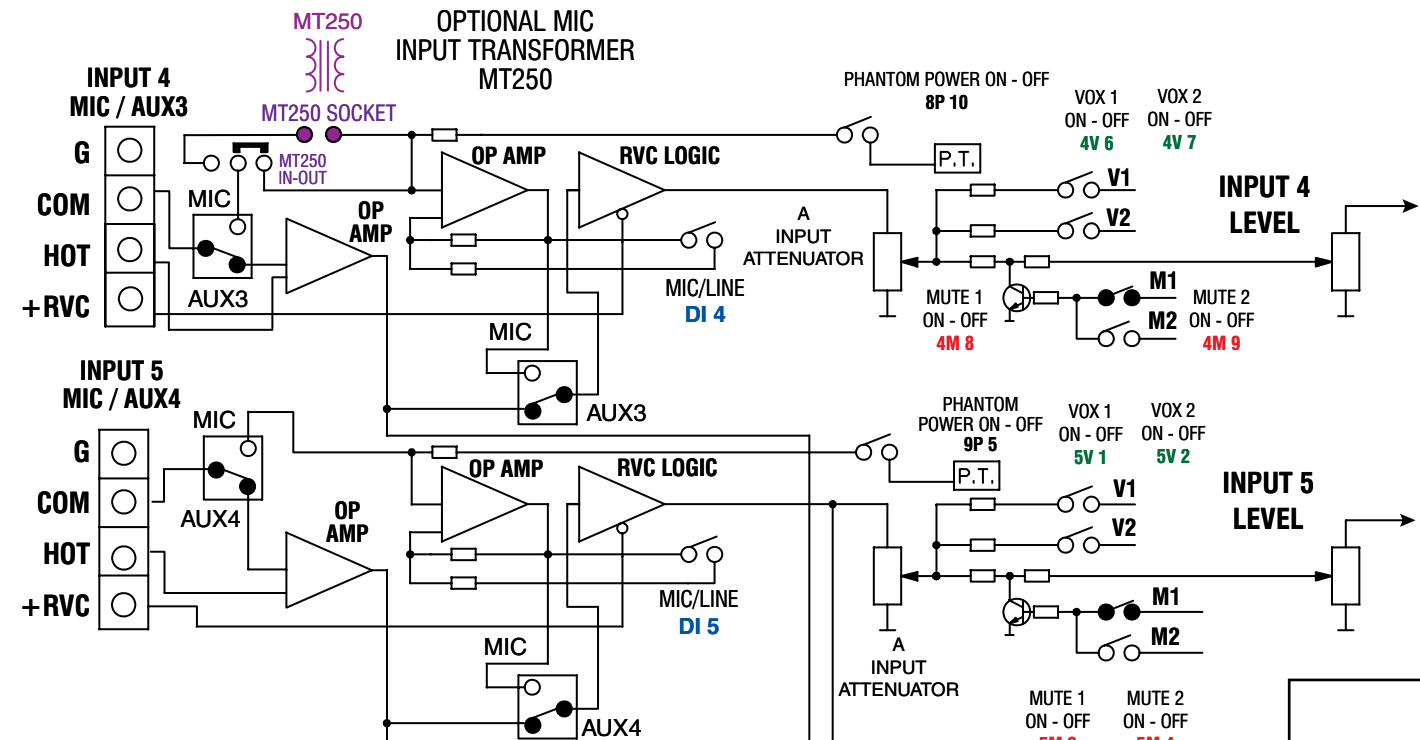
MT250

OPTIONAL MIC INPUT TRANSFORMER MT250

INPUT 4 MIC / AUX3

MT250 SOCKET

MT250 IN-OUT

G

COM

HOT

+RVC

MIC

AUX3

OP AMP

OP AMP

RVC LOGIC

PHANTOM POWER ON - OFF
8P 10

P.T.

VOX 1 ON - OFF
4V 6

VOX 2 ON - OFF
4V 7

V1

V2

INPUT 4 LEVEL

A INPUT ATTENUATOR

MIC/LINE
DI 4

MUTE 1 ON - OFF
4M 8

M1

M2

MUTE 2 ON - OFF
4M 9

MIC

AUX3

INPUT 5 MIC / AUX4

MIC

G

COM

HOT

+RVC

AUX4

OP AMP

OP AMP

RVC LOGIC

PHANTOM POWER ON - OFF
9P 5

P.T.

VOX 1 ON - OFF
5V 1

VOX 2 ON - OFF
5V 2

V1

V2

INPUT 5 LEVEL

MIC/LINE
DI 5

M1

M2

A INPUT ATTENUATOR

MIC

AUX4

MUTE 1 ON - OFF
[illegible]

MUTE 2 ON - OFF
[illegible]